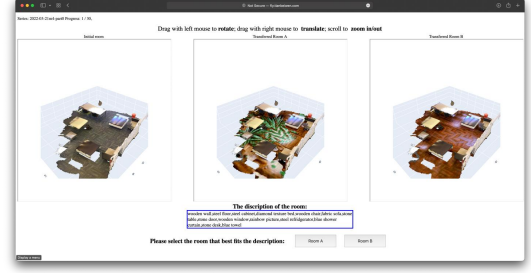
Not Secure — fy.herokuapp.com

Series: 2022-03-21std-part8 Progress: 1 / 30,

Drag with left mouse to **rotate**; drag with right mouse to **translate**; scroll to **zoom in/out**

Initial room

Transformed Room A

Transformed Room B

**The discription of the room:**

wooden wall,steel floor,steel cabinet,diamond texture bed,wooden chair,fabric sofa,stone table,stone door,wooden window,rainbow picture,steel refridgerator,blue shower curtain,stone desk,blue towel

**Please select the room that best fits the description:**

Room A

Room B